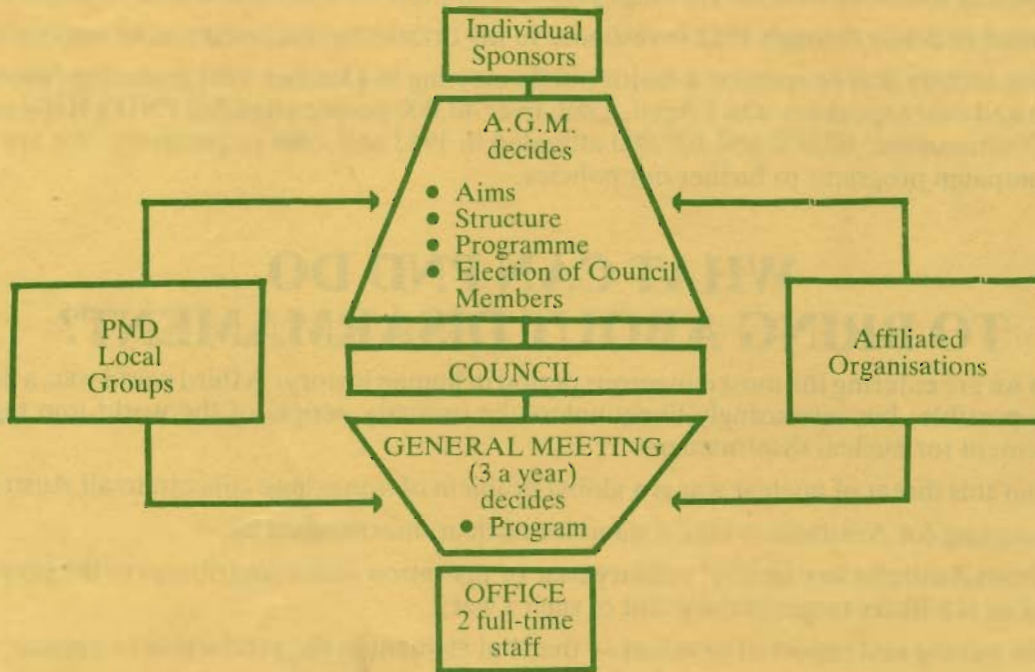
Individual Sponsors

A.G.M. decides
• Aims
• Structure
• Programme
• Election of Council Members

PND Local Groups

Affiliated Organisations

COUNCIL

GENERAL MEETING (3 a year) decides
• Program

OFFICE
2 full-time staff